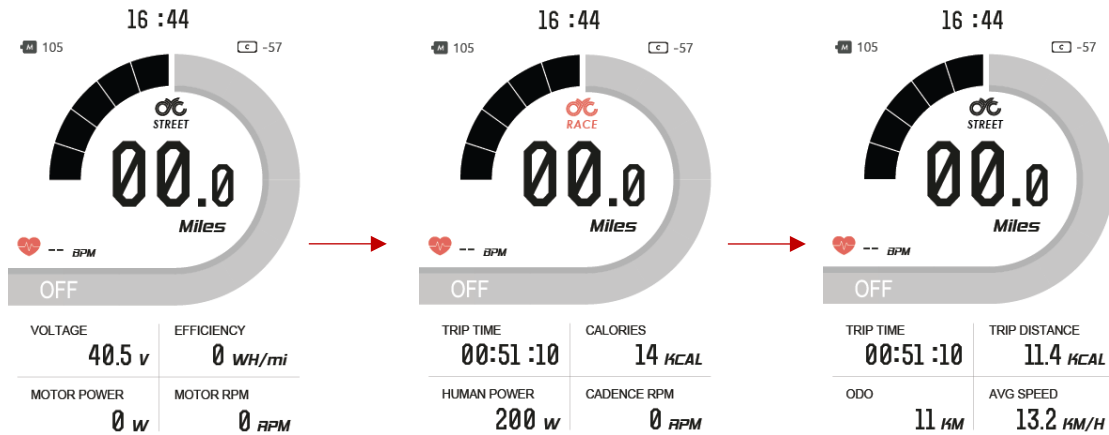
16 :44

M 105

C -57

STREET

00.0

Miles

-- BPM

OFF

VOLTAGE 40.5 V

EFFICIENCY 0 WH/mi

MOTOR POWER 0 W

MOTOR RPM 0 RPM

16 :44

M 105

C -57

RACE

00.0

Miles

-- BPM

OFF

TRIP TIME 00:51 :10

CALORIES 14 KCAL

HUMAN POWER 200 W

CADENCE RPM 0 RPM

16 :44

M 105

C -57

STREET

00.0

Miles

-- BPM

OFF

TRIP TIME 00:51 :10

TRIP DISTANCE 11.4 KCAL

ODO 11 KM

AVG SPEED 13.2 KM/H